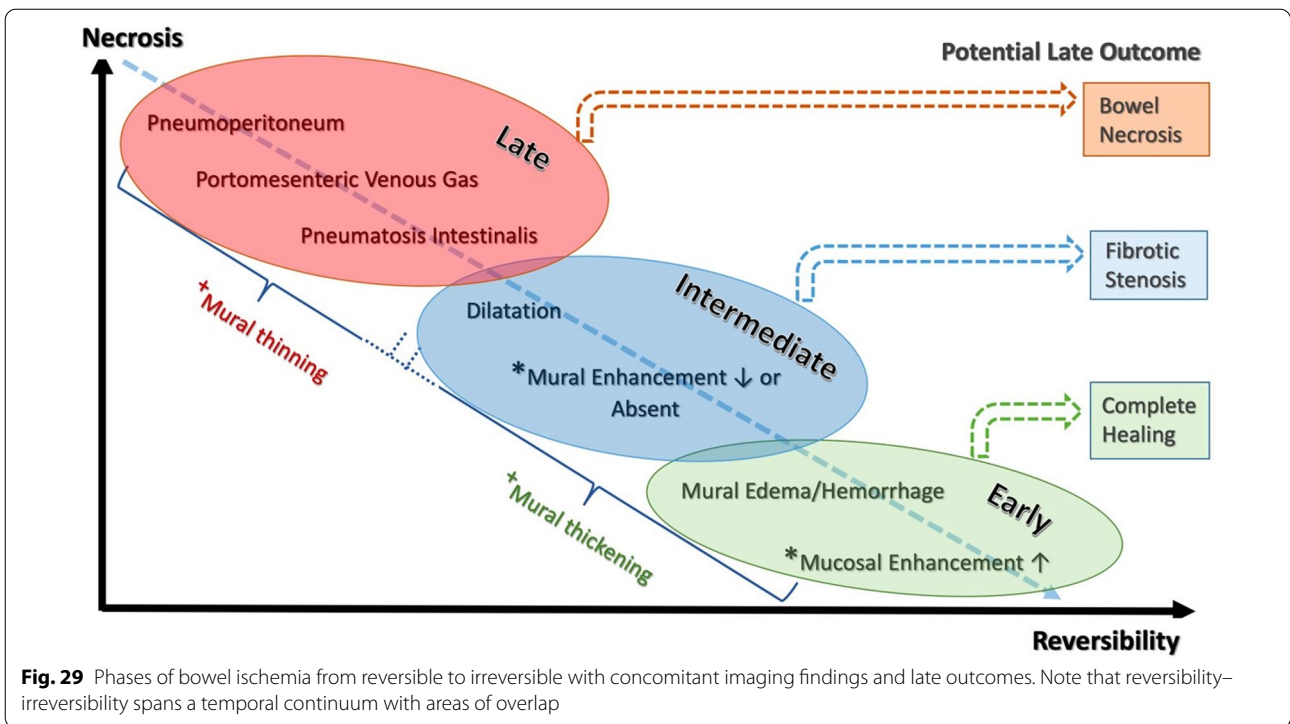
Necrosis

Potential Late Outcome

Late

Pneumoperitoneum

Portomesenteric Venous Gas

Pneumatosis Intestinalis

Bowel Necrosis

Intermediate

Dilatation

*Mural Enhancement ↓ or Absent

Fibrotic Stenosis

$^+$Mural thinning

Early

Mural Edema/Hemorrhage

*Mucosal Enhancement ↑

Complete Healing

$^+$Mural thickening

Reversibility

**Fig. 29** Phases of bowel ischemia from reversible to irreversible with concomitant imaging findings and late outcomes. Note that reversibility–irreversibility spans a temporal continuum with areas of overlap